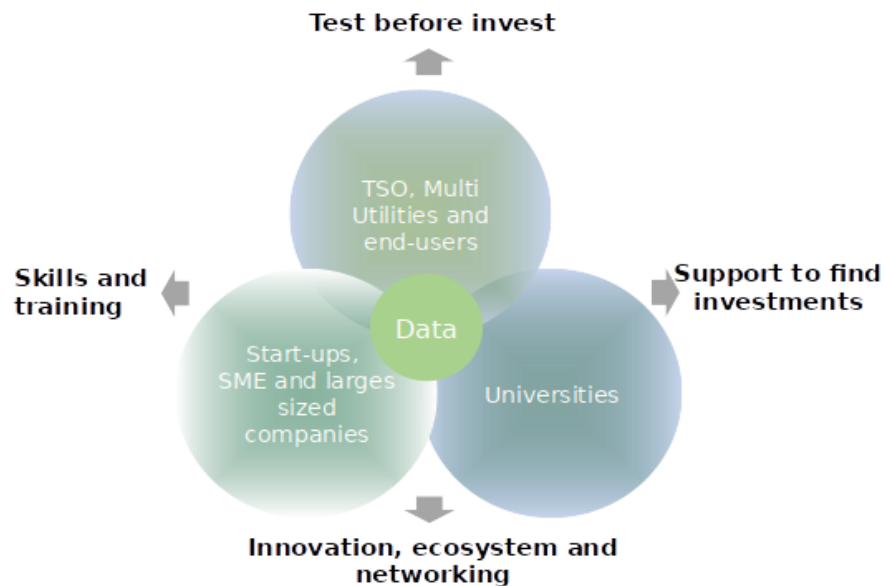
Test before invest

TSO, Multi Utilities and end-users

Skills and training

Support to find investments

Data

Start-ups, SME and larges sized companies

Universities

Innovation, ecosystem and networking